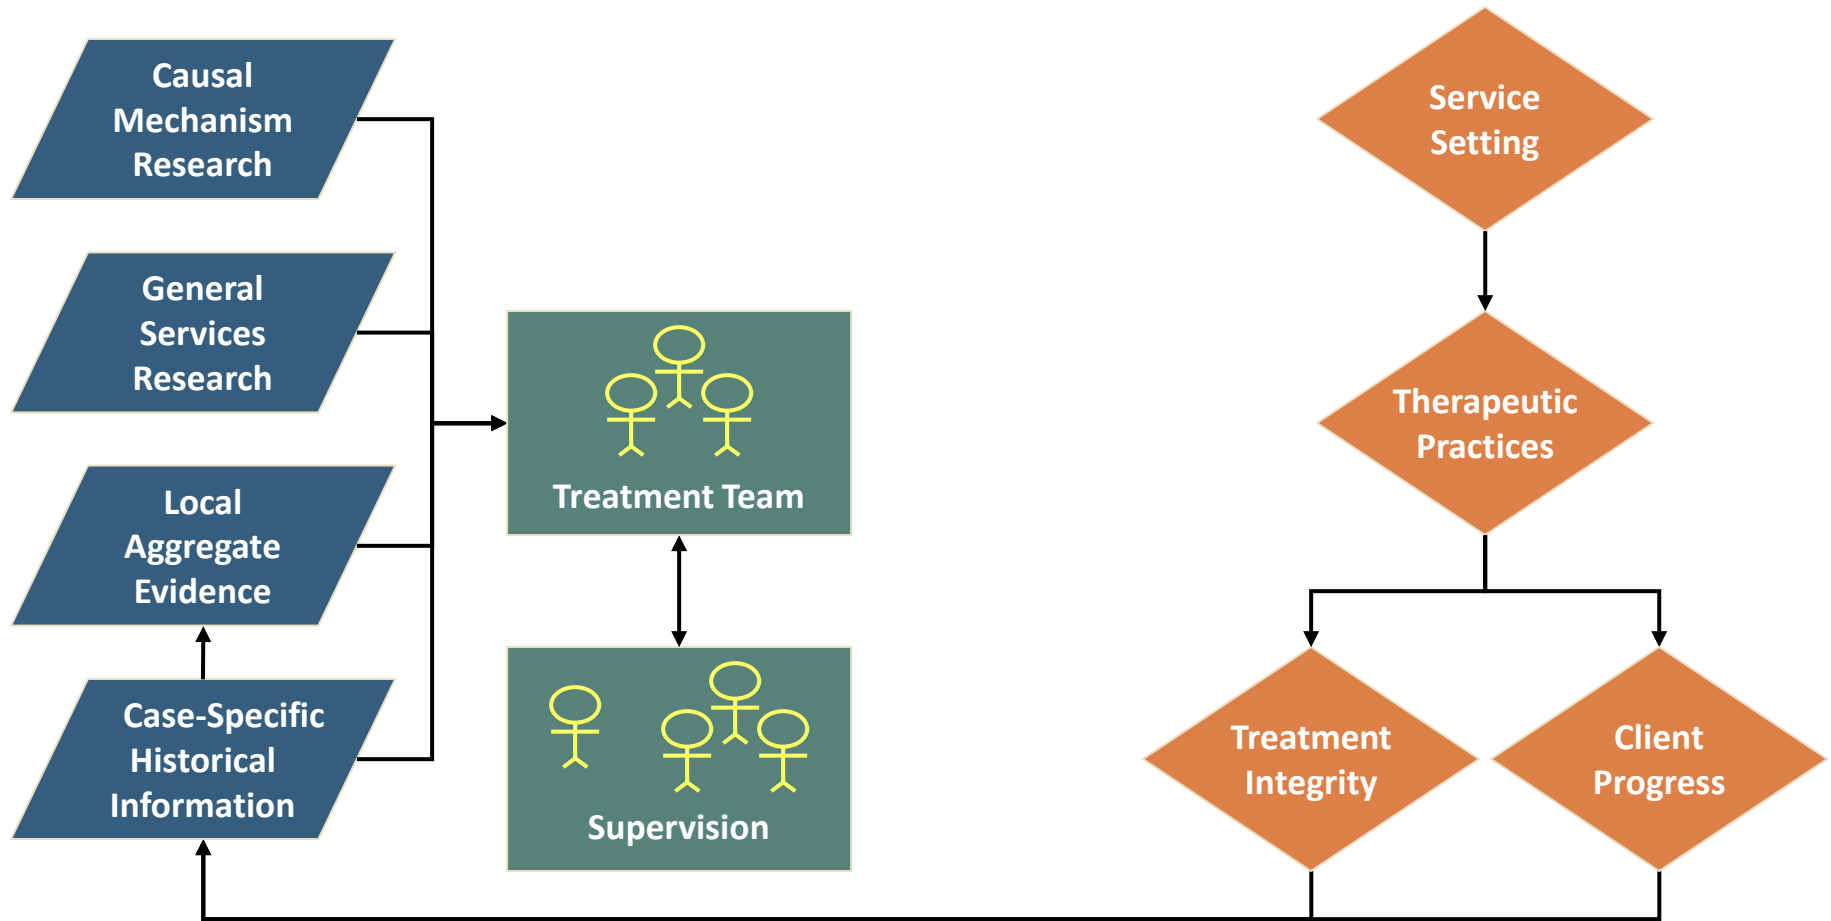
Causal Mechanism Research

General Services Research

Local Aggregate Evidence

Case-Specific Historical Information

Treatment Team

Supervision

Service Setting

Therapeutic Practices

Treatment Integrity

Client Progress